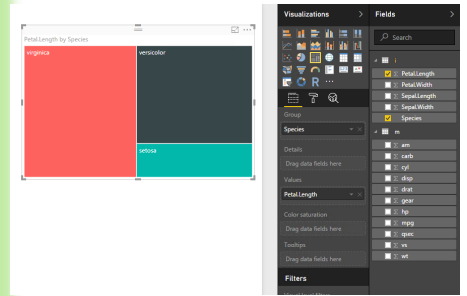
Petal.Length by Species

virginica

versicolor

setosa

Visualizations

>

Fields

>

Search

i

Petal.Length

Petal.Width

Sepal.Length

Sepal.Width

Species

m

am

carb

cyl

disp

drat

gear

hp

mpg

qsec

vs

wt

Group

Species

Details

Drag data fields here

Values

Petal.Length

Color saturation

Drag data fields here

Tooltips

Drag data fields here

Filters